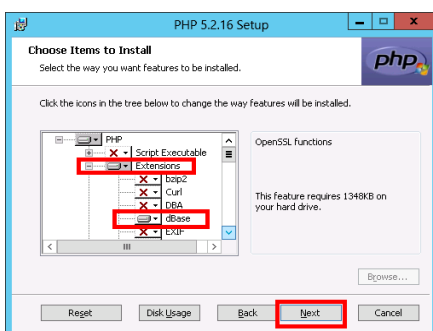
PHP 5.2.16 Setup

Choose Items to Install

Select the way you want features to be installed.

php

Click the icons in the tree below to change the way features will be installed.

PHP
Script Executable
Extensions
bzip2
Curl
DBA
dBase
EXIF

OpenSSL functions

This feature requires 1348KB on your hard drive.

Browse...

Reset
Disk Usage
Back
Next
Cancel